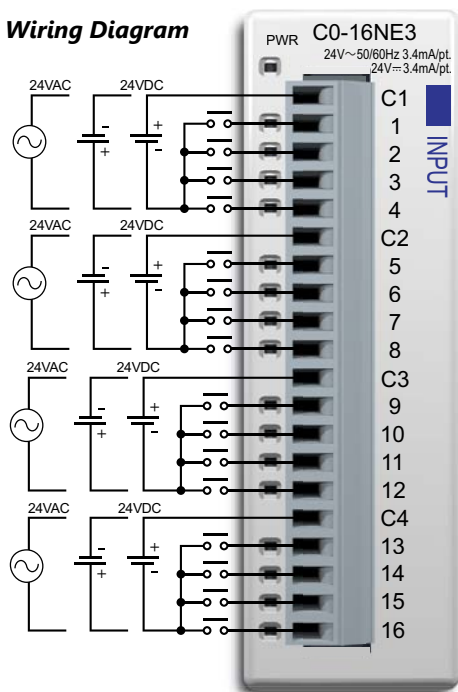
Wiring Diagram

PWR

C0-16NE3

24V~50/60Hz 3.4mA/pt.
24V⎓3.4mA/pt.

INPUT

24VAC
24VDC
-
+
+
-

C1
1
2
3
4

24VAC
24VDC
-
+
+
-

C2
5
6
7
8

24VAC
24VDC
-
+
+
-

C3
9
10
11
12

24VAC
24VDC
-
+
+
-

C4
13
14
15
16